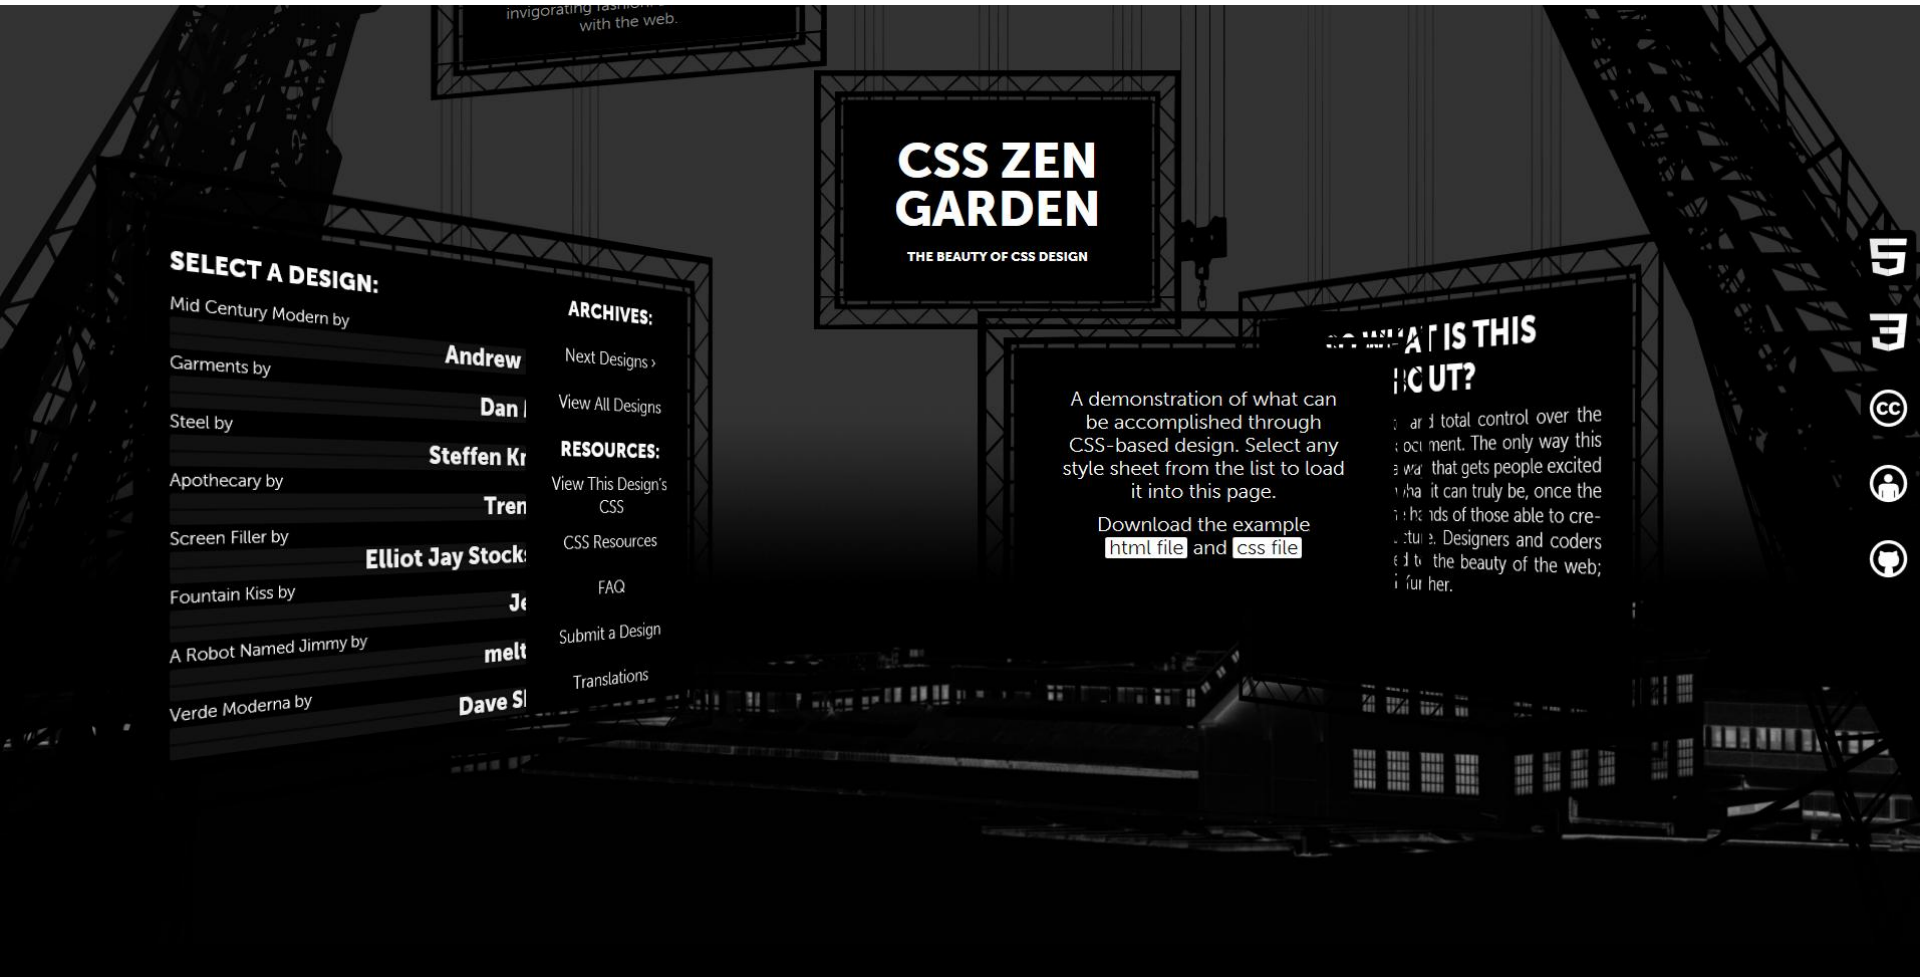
invigorating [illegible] with the web.

CSS ZEN GARDEN

THE BEAUTY OF CSS DESIGN

SELECT A DESIGN:

Mid Century Modern by Andrew

Garments by Dan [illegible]

Steel by Steffen Kr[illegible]

Apothecary by Tren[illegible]

Screen Filler by Elliot Jay Stock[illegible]

Fountain Kiss by J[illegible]

A Robot Named Jimmy by melt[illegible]

Verde Moderna by Dave S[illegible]

ARCHIVES:

Next Designs ›

View All Designs

RESOURCES:

View This Design's CSS

CSS Resources

FAQ

Submit a Design

Translations

A demonstration of what can be accomplished through CSS-based design. Select any style sheet from the list to load it into this page.

Download the example html file and css file

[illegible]AT IS THIS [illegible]OUT?

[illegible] total control over the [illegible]ment. The only way this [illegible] that gets people excited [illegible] it can truly be, once the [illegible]ds of those able to cre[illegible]. Designers and coders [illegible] the beauty of the web; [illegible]her.